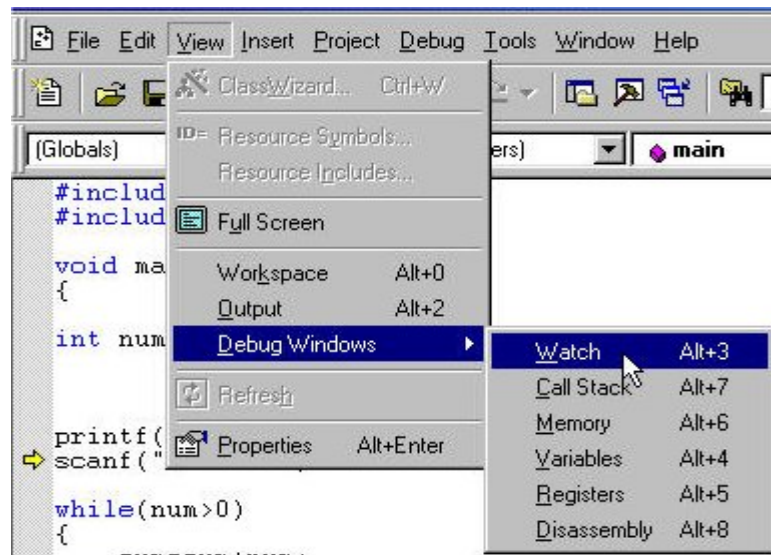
File Edit View Insert Project Debug Tools Window Help

ClassWizard... Ctrl+W

Resource Symbols...

Resource Includes...

Full Screen

Workspace Alt+0

Output Alt+2

Debug Windows

Refresh

Properties Alt+Enter

(Globals)

ers)

main

Watch Alt+3

Call Stack Alt+7

Memory Alt+6

Variables Alt+4

Registers Alt+5

Disassembly Alt+8

#includ
#includ

void ma
{

int num

printf(
scanf("

while(num>0)
{